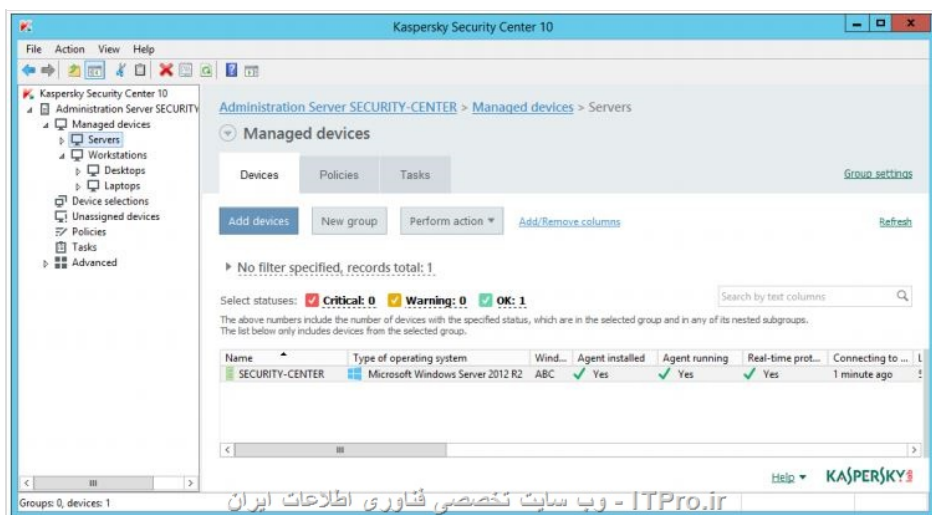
Kaspersky Security Center 10

File Action View Help

Kaspersky Security Center 10
Administration Server SECURITY
Managed devices
Servers
Workstations
Desktops
Laptops
Device selections
Unassigned devices
Policies
Tasks
Advanced

Administration Server SECURITY-CENTER > Managed devices > Servers

Managed devices

Devices Policies Tasks

Group settings

Add devices New group Perform action ▾ Add/Remove columns Refresh

▸ No filter specified, records total: 1

Select statuses: Critical: 0 Warning: 0 OK: 1

Search by text columns

The above numbers include the number of devices with the specified status, which are in the selected group and in any of its nested subgroups. The list below only includes devices from the selected group.

| Name | Type of operating system | Wind... | Agent installed | Agent running | Real-time prot... | Connecting to ... |
|---|---|---|---|---|---|---|
| SECURITY-CENTER | Microsoft Windows Server 2012 R2 | ABC | ✓ Yes | ✓ Yes | ✓ Yes | 1 minute ago |

Help ▾ KASPERSKY

Groups: 0, devices: 1

ITPro.ir - وب سایت تخصصی فناوری اطلاعات ایران